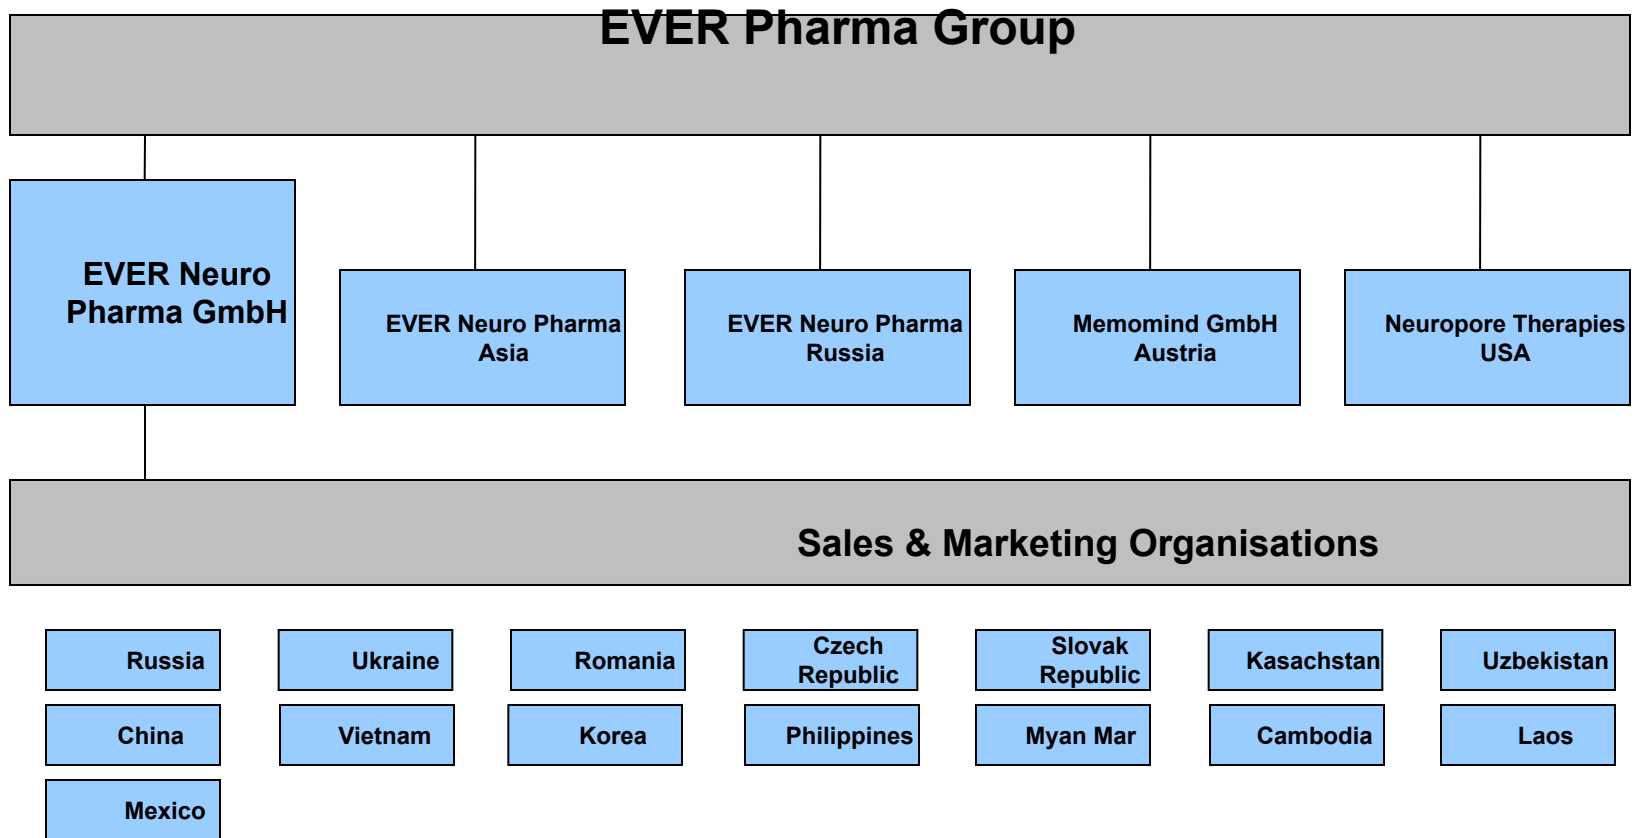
EVER Pharma Group

EVER Neuro Pharma GmbH

EVER Neuro Pharma Asia

EVER Neuro Pharma Russia

Memomind GmbH Austria

Neuropore Therapies USA

Sales & Marketing Organisations

Russia

Ukraine

Romania

Czech Republic

Slovak Republic

Kasachstan

Uzbekistan

China

Vietnam

Korea

Philippines

Myan Mar

Cambodia

Laos

Mexico